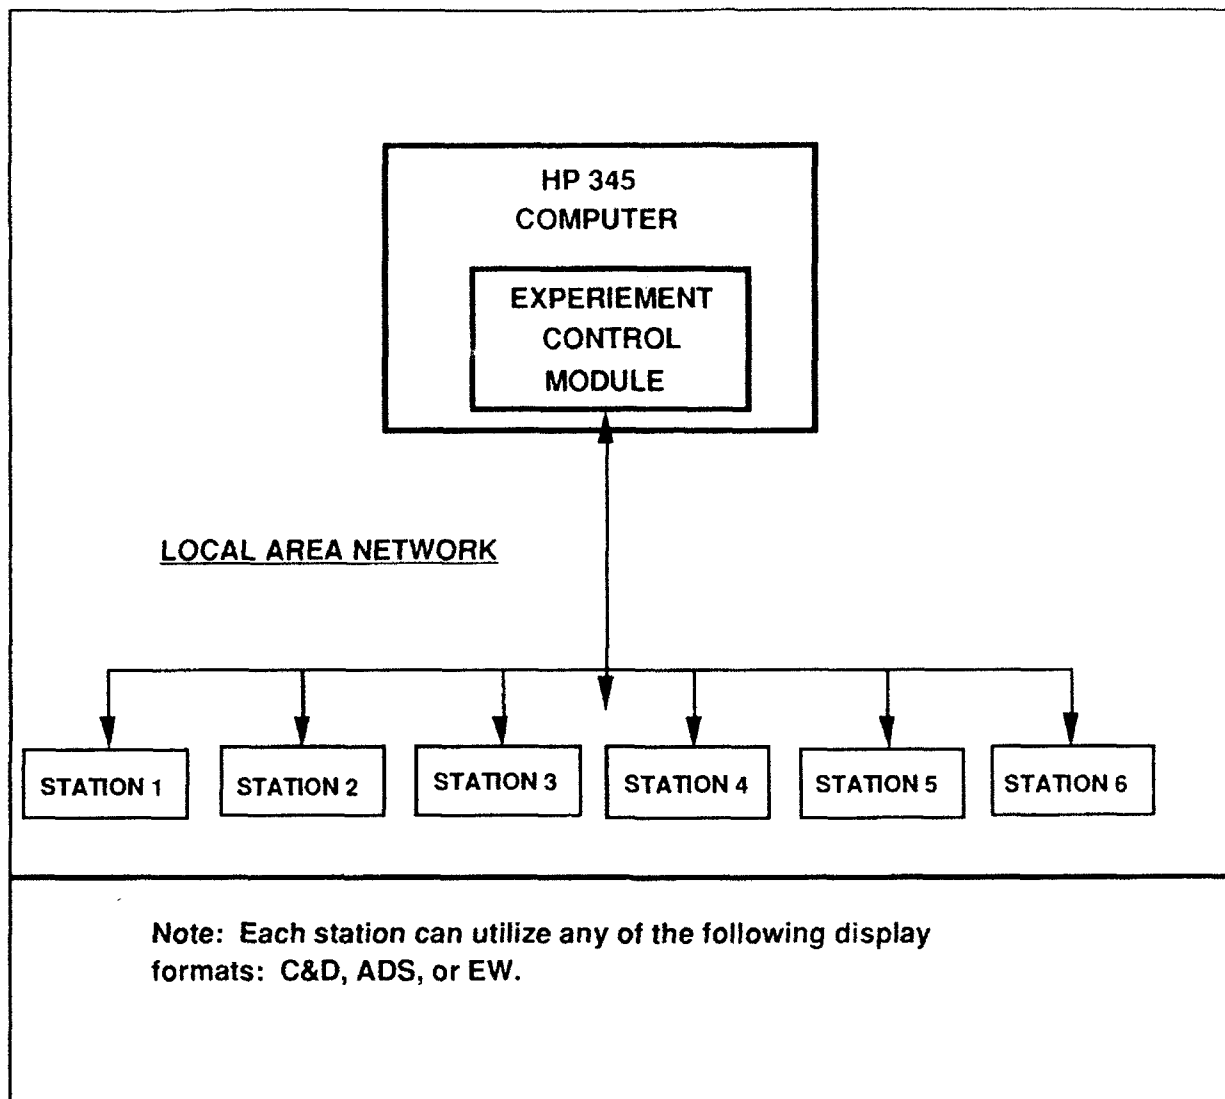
HP 345
COMPUTER

EXPERIEMENT
CONTROL
MODULE

LOCAL AREA NETWORK

STATION 1

STATION 2

STATION 3

STATION 4

STATION 5

STATION 6

Note: Each station can utilize any of the following display formats: C&D, ADS, or EW.